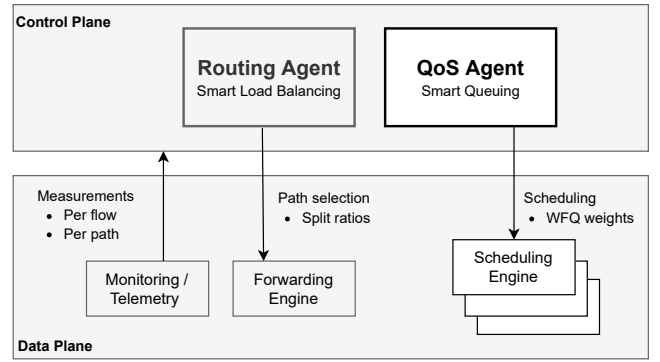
Control Plane

Routing Agent
Smart Load Balancing

QoS Agent
Smart Queuing

Measurements
- Per flow
- Per path

Path selection
- Split ratios

Scheduling
- WFQ weights

Monitoring / Telemetry

Forwarding Engine

Scheduling Engine

Data Plane